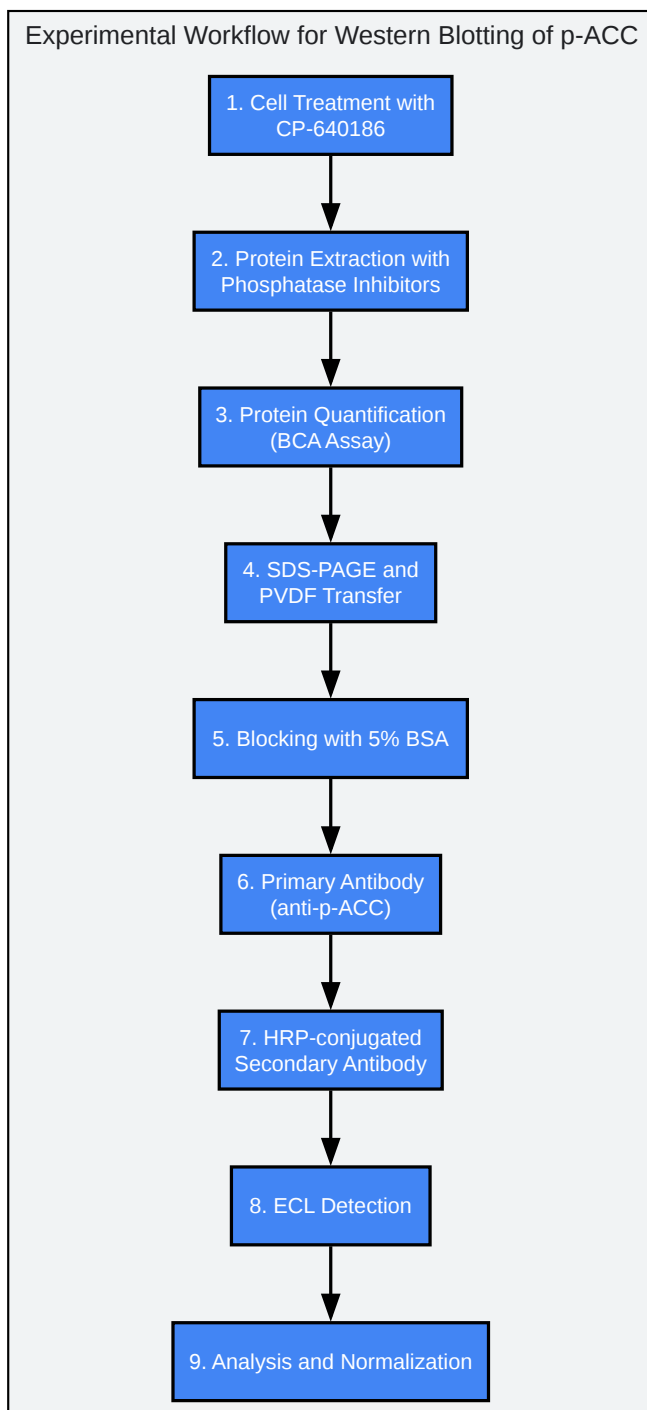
Experimental Workflow for Western Blotting of p-ACC

1. Cell Treatment with CP-640186

2. Protein Extraction with Phosphatase Inhibitors

3. Protein Quantification (BCA Assay)

4. SDS-PAGE and PVDF Transfer

5. Blocking with 5% BSA

6. Primary Antibody (anti-p-ACC)

7. HRP-conjugated Secondary Antibody

8. ECL Detection

9. Analysis and Normalization